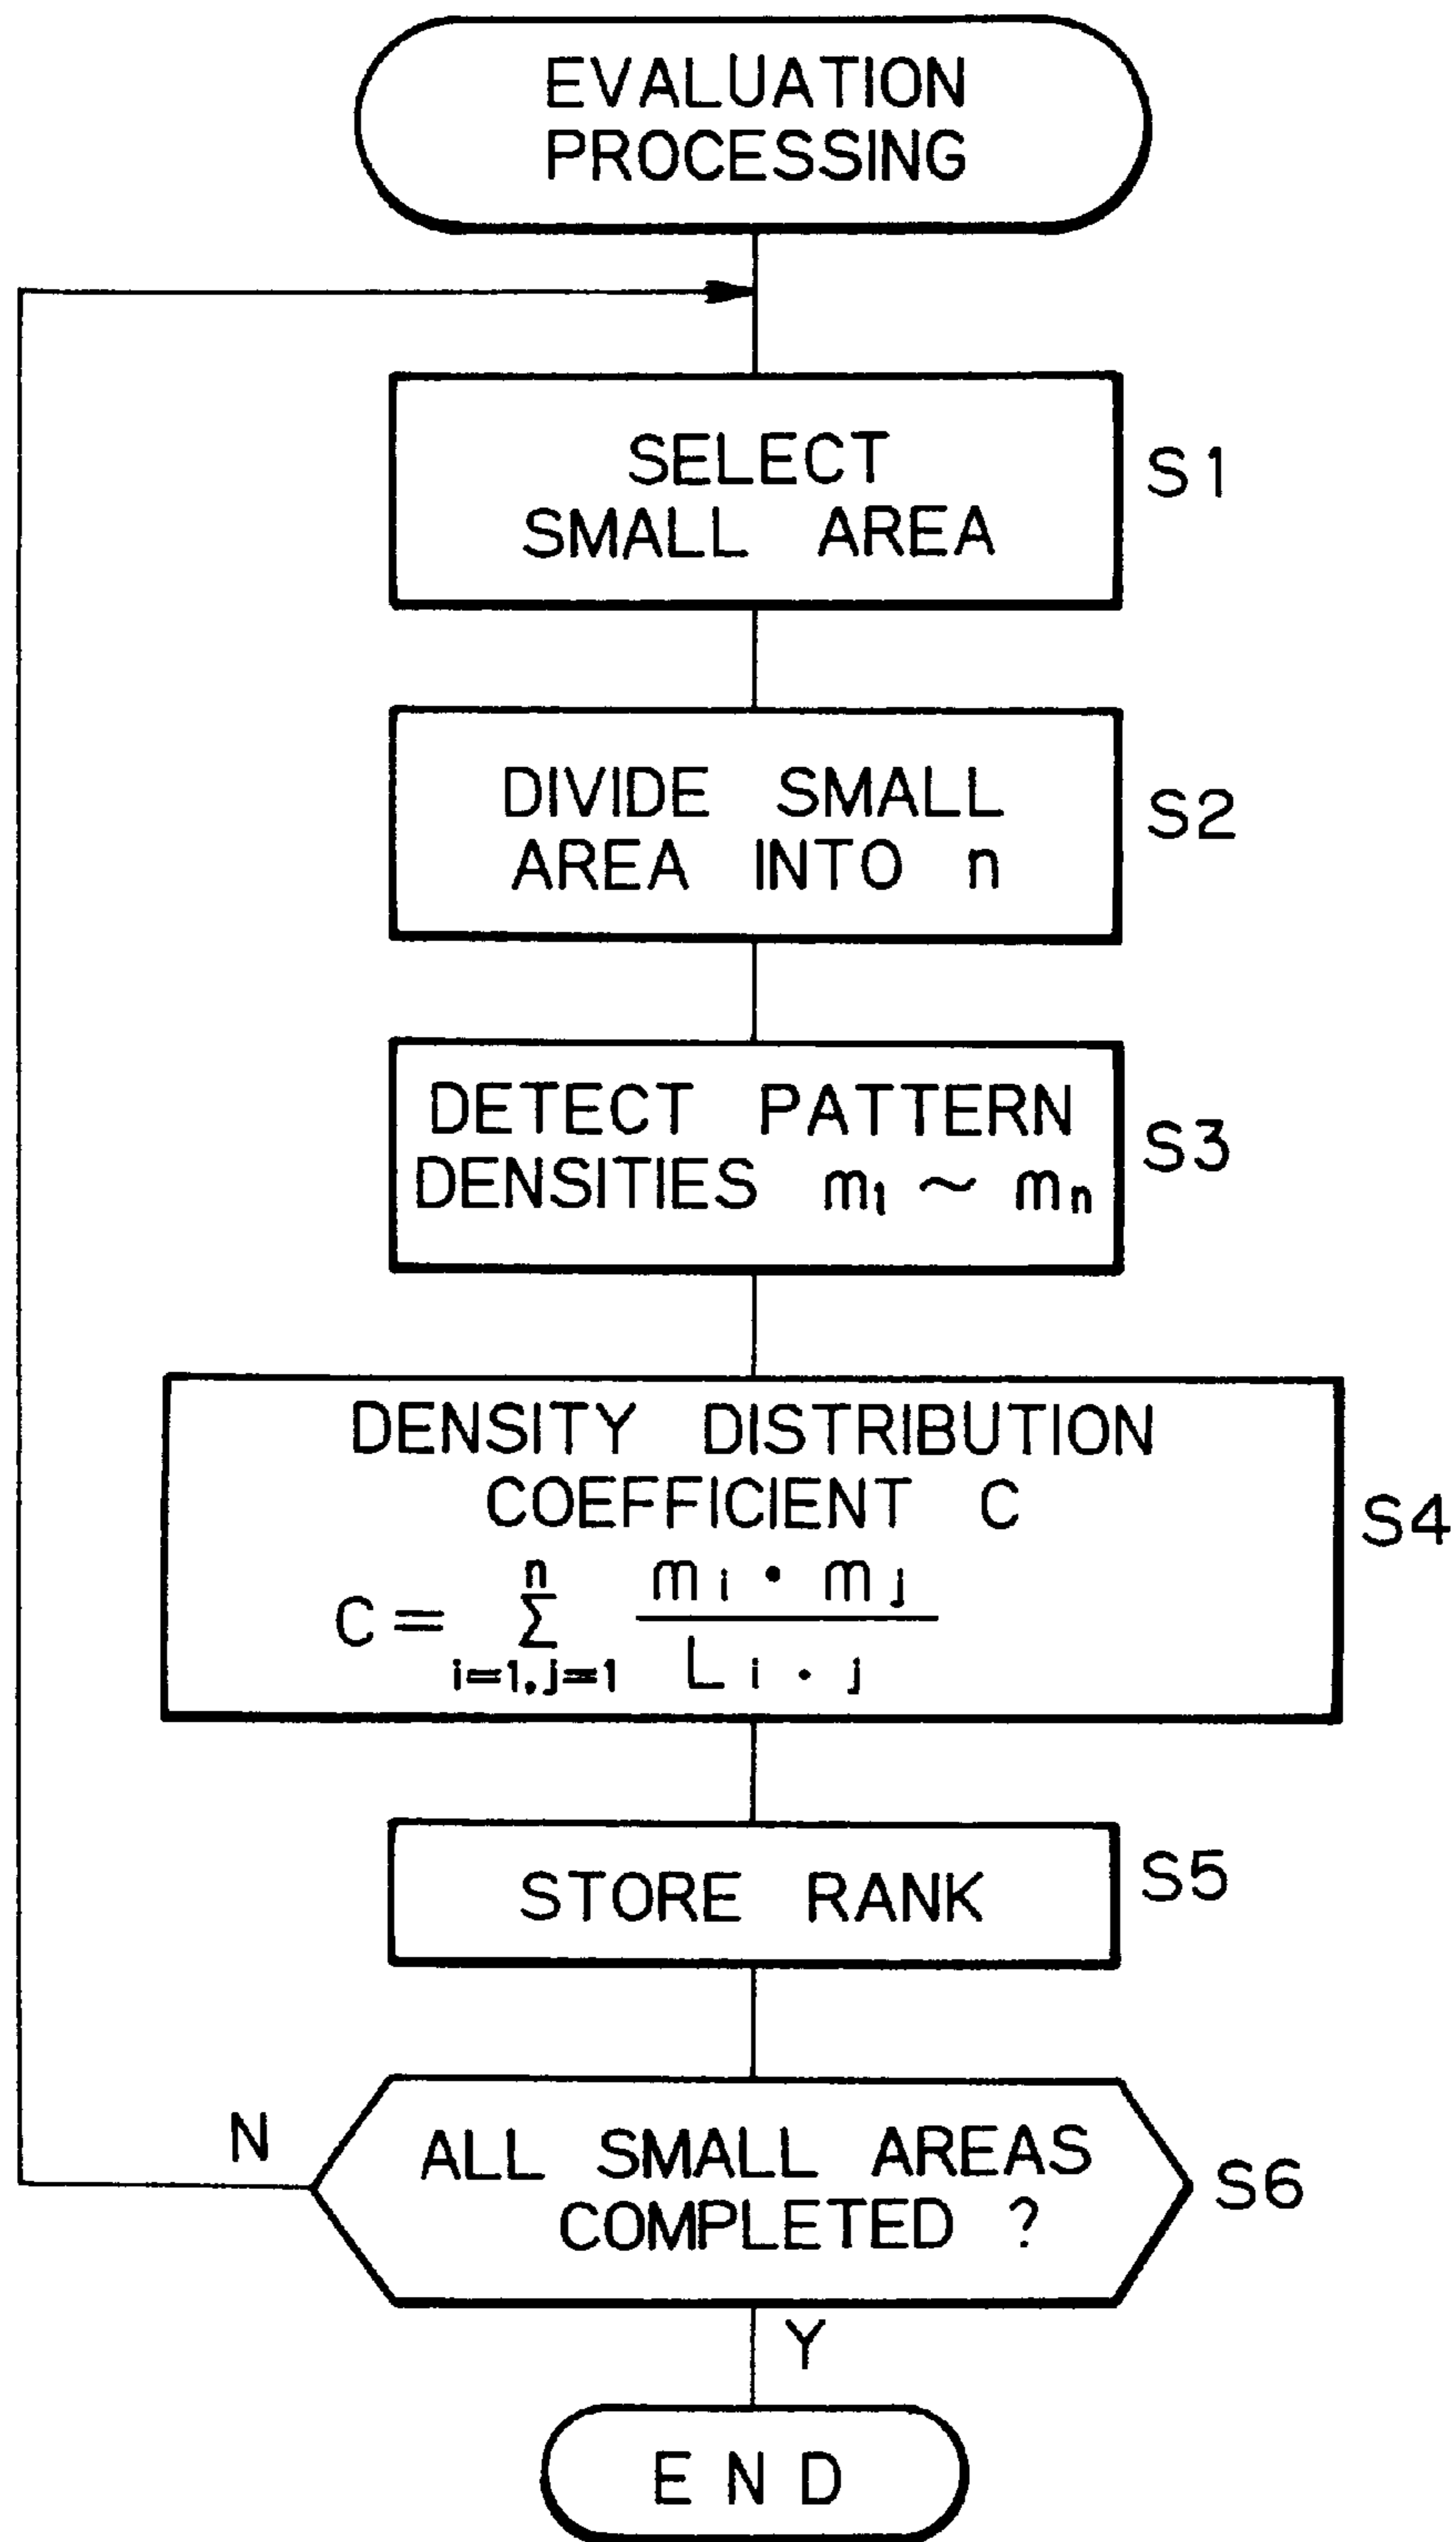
EVALUATION PROCESSING

SELECT SMALL AREA

S1

DIVIDE SMALL AREA INTO n

S2

DETECT PATTERN DENSITIES $m_1 \sim m_n$

S3

DENSITY DISTRIBUTION COEFFICIENT C

$C = \sum_{i=1, j=1}^{n} \frac{m_i \cdot m_j}{L_{i \cdot j}}$

S4

STORE RANK

S5

N

ALL SMALL AREAS COMPLETED ?

S6

Y

END